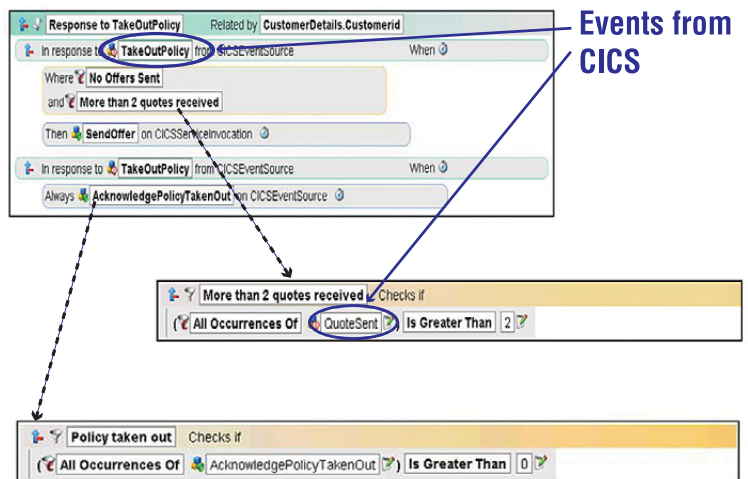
Response to TakeOutPolicy Related by CustomerDetails.Customerid

In response to TakeOutPolicy from CICSEventSource When

Where No Offers Sent

and More than 2 quotes received

Then SendOffer on CICSServiceInvocation

In response to TakeOutPolicy from CICSEventSource When

Always AcknowledgePolicyTakenOut on CICSEventSource

Events from CICS

More than 2 quotes received Checks if

( All Occurrences Of QuoteSent ) Is Greater Than 2

Policy taken out Checks if

( All Occurrences Of AcknowledgePolicyTakenOut ) Is Greater Than 0